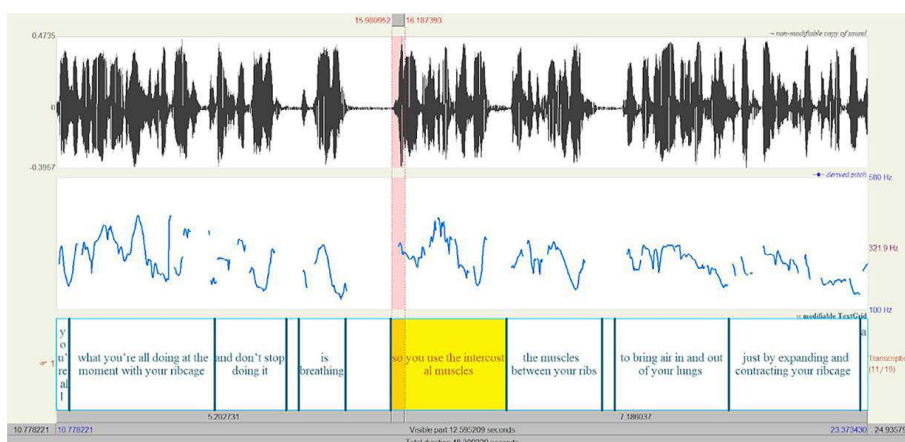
15.980952 16.187393

0.4735

~ non-modifiable copy of sound

0

-0.3957

derived pitch 500 Hz

321.9 Hz

100 Hz

modifiable TextGrid

1

yo u' re al l

what you're all doing at the moment with your ribcage

and don't stop doing it

is breathing

so you use the intercostal muscles

the muscles between your ribs

to bring air in and out of your lungs

just by expanding and contracting your ribcage

a

Transcript (11/19)

5.202731

7.186037

10.778221 10.778221

Visible part 12.595209 seconds

23.373430 24.93579

Total duration 46.300229 seconds